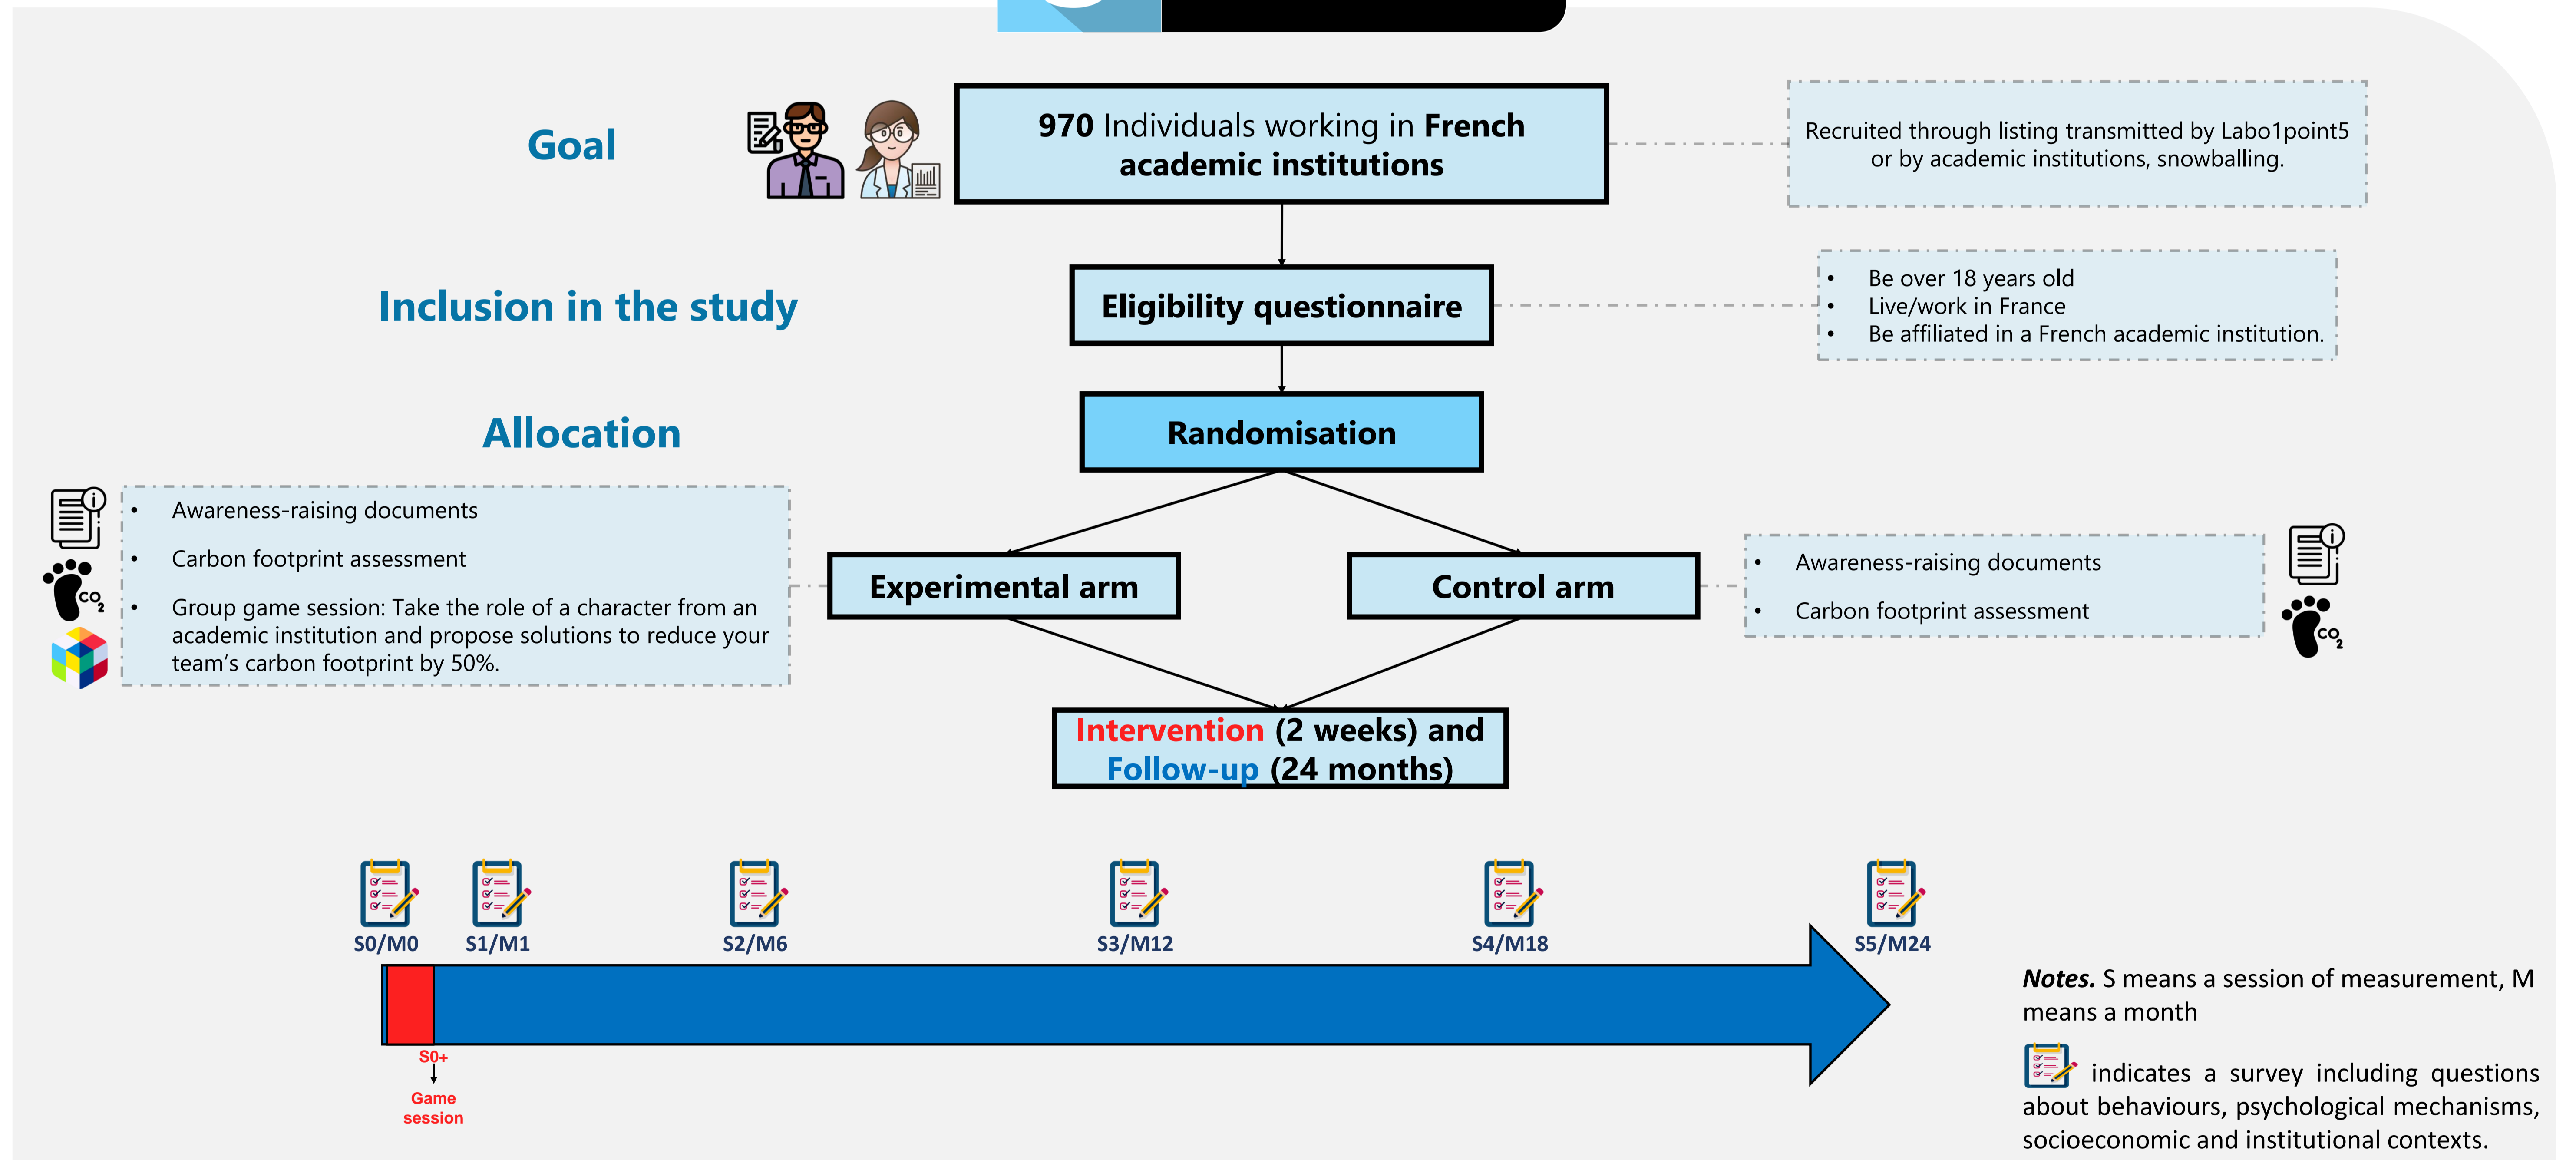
Goal

970 Individuals working in French academic institutions

Recruited through listing transmitted by Labo1point5 or by academic institutions, snowballing.

Inclusion in the study

Eligibility questionnaire

- Be over 18 years old
- Live/work in France
- Be affiliated in a French academic institution.

Allocation

Randomisation

- Awareness-raising documents
- Carbon footprint assessment
- Group game session: Take the role of a character from an academic institution and propose solutions to reduce your team's carbon footprint by 50%.

Experimental arm

Control arm

- Awareness-raising documents
- Carbon footprint assessment

Intervention (2 weeks) and Follow-up (24 months)

S0/M0 S1/M1 S2/M6 S3/M12 S4/M18 S5/M24

S0+
Game session

*Notes.* S means a session of measurement, M means a month

indicates a survey including questions about behaviours, psychological mechanisms, socioeconomic and institutional contexts.